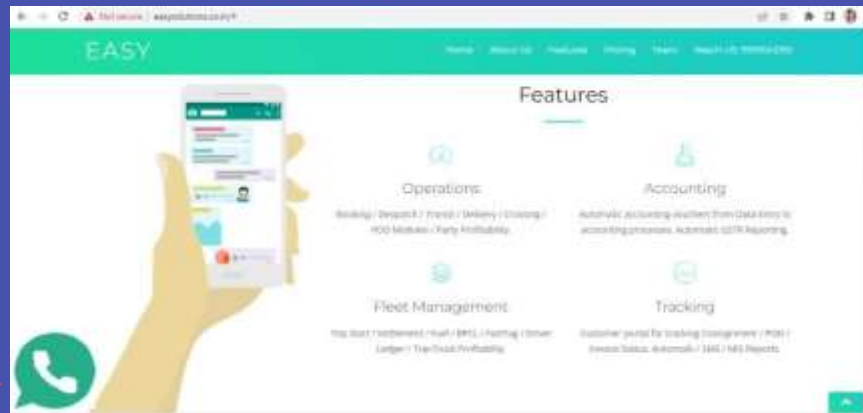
Not secure | easysolutions.co.in/#

EASY

Home About Us Features Pricing Team Reach Us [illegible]

Features

Operations

Booking / Despatch / Transit / Delivery / Crossing / POD Module / Party Profitability

Accounting

Automatic accounting vouchers from Data Entry to accounting processes. Automatic GSTR Reporting.

Fleet Management

Trip Start / Settlement / Fuel / BPCL / FastTag / Driver Ledger / Trip-Truck Profitability

Tracking

Customer portal for tracking Consignment / POD / Invoice Status. Automatic / SMS / MIS Reports